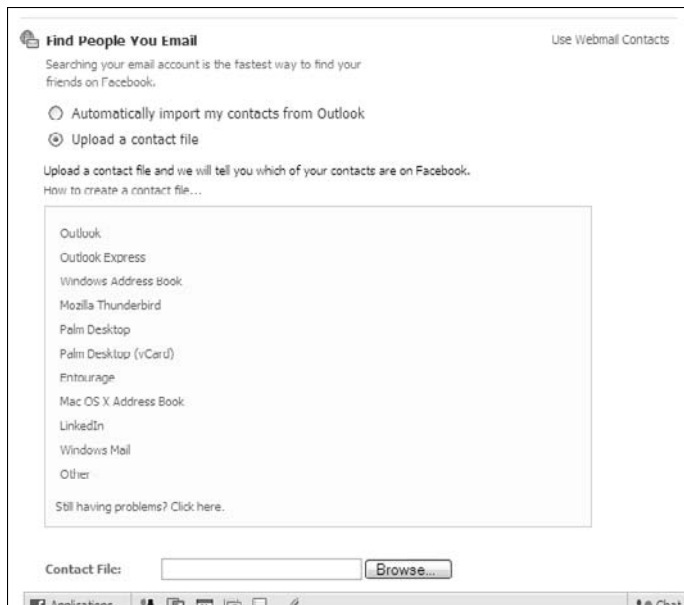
Find People You Email

Use Webmail Contacts

Searching your email account is the fastest way to find your friends on Facebook.

Automatically import my contacts from Outlook

Upload a contact file

Upload a contact file and we will tell you which of your contacts are on Facebook.
How to create a contact file...

Outlook
Outlook Express
Windows Address Book
Mozilla Thunderbird
Palm Desktop
Palm Desktop (vCard)
Entourage
Mac OS X Address Book
LinkedIn
Windows Mail
Other

Still having problems? Click here.

Contact File:

Browse...

Applications

Chat